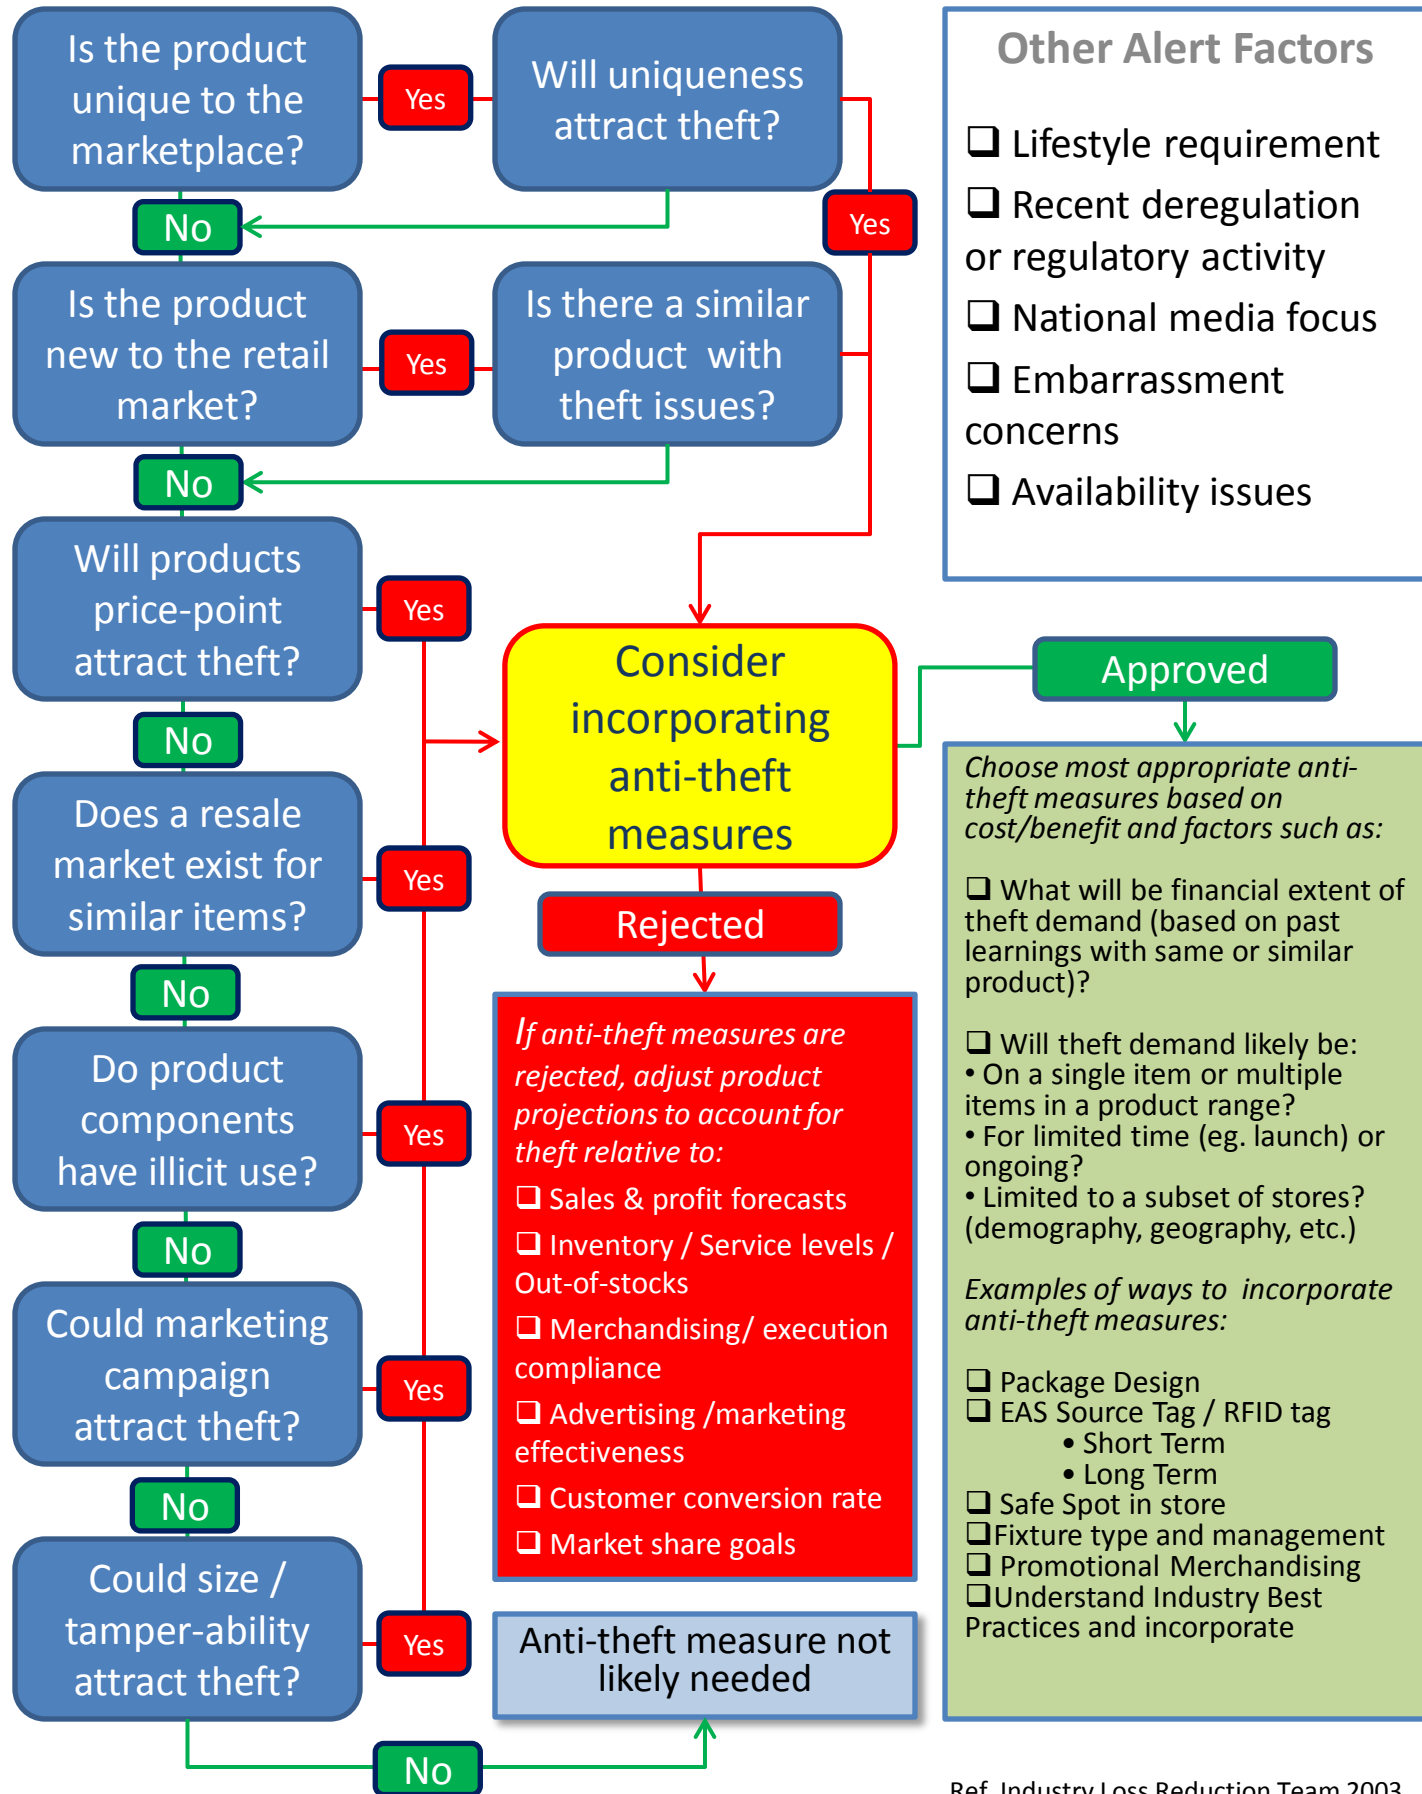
Is the product unique to the marketplace?

Yes

Will uniqueness attract theft?

No

Yes

Is the product new to the retail market?

Yes

Is there a similar product with theft issues?

No

Will products price-point attract theft?

Yes

No

Does a resale market exist for similar items?

Yes

No

Do product components have illicit use?

Yes

No

Could marketing campaign attract theft?

Yes

No

Could size / tamper-ability attract theft?

Yes

No

Other Alert Factors

❑ Lifestyle requirement
❑ Recent deregulation or regulatory activity
❑ National media focus
❑ Embarrassment concerns
❑ Availability issues

Consider incorporating anti-theft measures

Approved

Rejected

Choose most appropriate anti-theft measures based on cost/benefit and factors such as:

❑ What will be financial extent of theft demand (based on past learnings with same or similar product)?

❑ Will theft demand likely be:
• On a single item or multiple items in a product range?
• For limited time (eg. launch) or ongoing?
• Limited to a subset of stores? (demography, geography, etc.)

Examples of ways to incorporate anti-theft measures:

❑ Package Design
❑ EAS Source Tag / RFID tag
• Short Term
• Long Term
❑ Safe Spot in store
❑Fixture type and management
❑ Promotional Merchandising
❑Understand Industry Best Practices and incorporate

If anti-theft measures are rejected, adjust product projections to account for theft relative to:
❑ Sales & profit forecasts
❑ Inventory / Service levels / Out-of-stocks
❑ Merchandising/ execution compliance
❑ Advertising /marketing effectiveness
❑ Customer conversion rate
❑ Market share goals

Anti-theft measure not likely needed

Ref. Industry Loss Reduction Team 2003